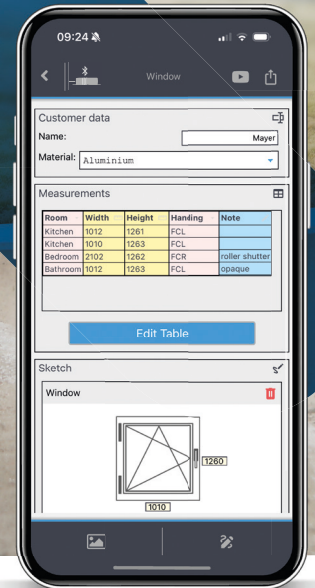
09:24

Window

Customer data

Name: Mayer

Material: Aluminium

Measurements

| Room | Width | Height | Handing | Note |
|---|---|---|---|---|
| Kitchen | 1012 | 1261 | FCL | |
| Kitchen | 1010 | 1263 | FCL | |
| Bedroom | 2102 | 1262 | FCR | roller shutter |
| Bathroom | 1012 | 1263 | FCL | opaque |

Edit Table

Sketch

Window

1260

1010